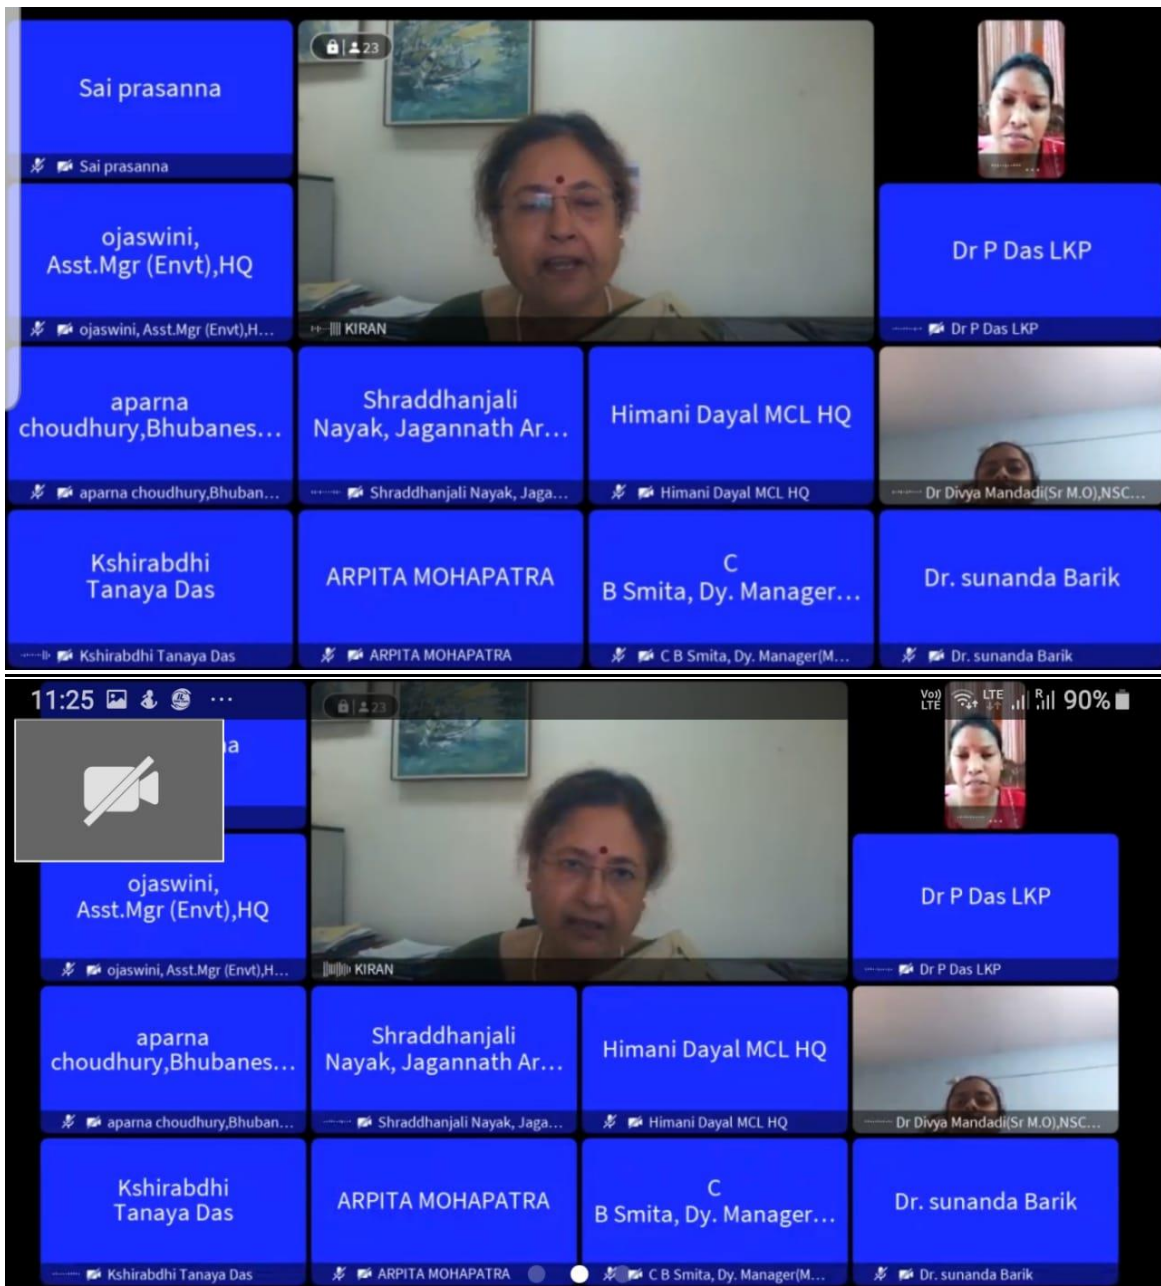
23

Sai prasanna

Sai prasanna

KIRAN

Dr P Das LKP

Dr P Das LKP

ojaswini, Asst.Mgr (Envt),HQ

ojaswini, Asst.Mgr (Envt),H...

aparna choudhury,Bhubanes...

aparna choudhury,Bhuban...

Shraddhanjali Nayak, Jagannath Ar...

Shraddhanjali Nayak, Jaga...

Himani Dayal MCL HQ

Himani Dayal MCL HQ

Dr Divya Mandadi(Sr M.O),NSC...

Kshirabdhi Tanaya Das

Kshirabdhi Tanaya Das

ARPITA MOHAPATRA

ARPITA MOHAPATRA

C B Smita, Dy. Manager...

C B Smita, Dy. Manager(M...

Dr. sunanda Barik

Dr. sunanda Barik

11:25 ...

Vo) LTE LTE R 90%

23

a

ojaswini, Asst.Mgr (Envt),HQ

ojaswini, Asst.Mgr (Envt),H...

KIRAN

Dr P Das LKP

Dr P Das LKP

aparna choudhury,Bhubanes...

aparna choudhury,Bhuban...

Shraddhanjali Nayak, Jagannath Ar...

Shraddhanjali Nayak, Jaga...

Himani Dayal MCL HQ

Himani Dayal MCL HQ

Dr Divya Mandadi(Sr M.O),NSC...

Kshirabdhi Tanaya Das

Kshirabdhi Tanaya Das

ARPITA MOHAPATRA

ARPITA MOHAPATRA

C B Smita, Dy. Manager...

C B Smita, Dy. Manager(M...

Dr. sunanda Barik

Dr. sunanda Barik